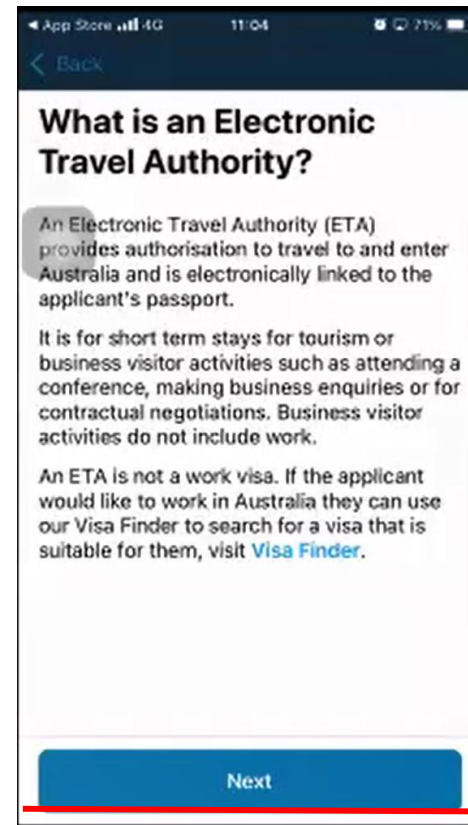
◂ App Store 4G 11:04 71%

< Back

What is an Electronic Travel Authority?

An Electronic Travel Authority (ETA) provides authorisation to travel to and enter Australia and is electronically linked to the applicant's passport.

It is for short term stays for tourism or business visitor activities such as attending a conference, making business enquiries or for contractual negotiations. Business visitor activities do not include work.

An ETA is not a work visa. If the applicant would like to work in Australia they can use our Visa Finder to search for a visa that is suitable for them, visit Visa Finder.

Next